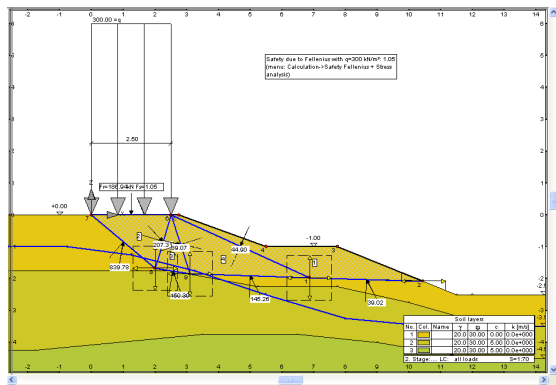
-2 -1 0 1 2 3 4 5 6 7 8 9 10 11 12 13 14

300.00 = q

Safety due to Fellenius with q=300 kN/m²: 1.05 (menu: Calculation->Safety Fellenius + Stress analysis)

2.50

F=156.94 kN F=1.05

+0.00

-1.00

207.3

89.07

44.90

939.78

450.30

146.28

39.02

1
2
3
4
5
6

Soil layers

| No. | Col. | Name | γ | φ | c | k [m/s] |
|---|---|---|---|---|---|---|
| 1 | | | 20.0 | 30.00 | 0.00 | 0.0e+000 |
| 2 | | | 20.0 | 30.00 | 5.00 | 0.0e+000 |
| 3 | | | 20.0 | 30.00 | 5.00 | 0.0e+000 |

2. Stage; LC: all loads S=1.70

-1
-2
-3
-4

-2 -1 0 1 2 3 4 5 6 7 8 9 10 11 12 13 14